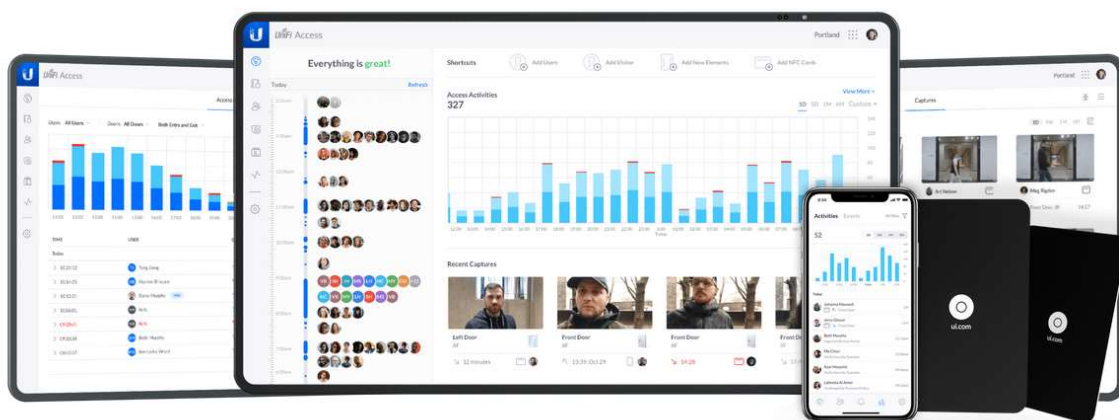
UniFi Access

Everything is great!

Today

Refresh

Shortcuts

Add Users

Add Visitor

Add New Elements

Add NFC Cards

Portland

Access Activities

327

View More >

Recent Captures

Left Door

Front Door

Front Door

13:39 Oct 29

12 minutes

Activities

Events

52

Captures

Art Nelson

Meg Rigdon

ui.com

ui.com